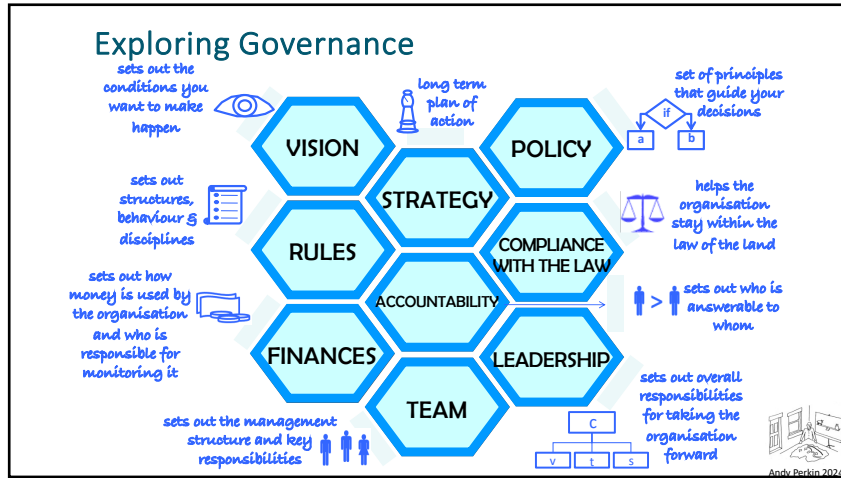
Exploring Governance

sets out the conditions you want to make happen

long term plan of action

set of principles that guide your decisions

if

a

b

VISION

POLICY

STRATEGY

sets out structures, behaviour & disciplines

helps the organisation stay within the law of the land

RULES

COMPLIANCE WITH THE LAW

sets out how money is used by the organisation and who is responsible for monitoring it

ACCOUNTABILITY

>

sets out who is answerable to whom

FINANCES

LEADERSHIP

sets out overall responsibilities for taking the organisation forward

TEAM

sets out the management structure and key responsibilities

C

v

t

s

Andy Perkin 2024